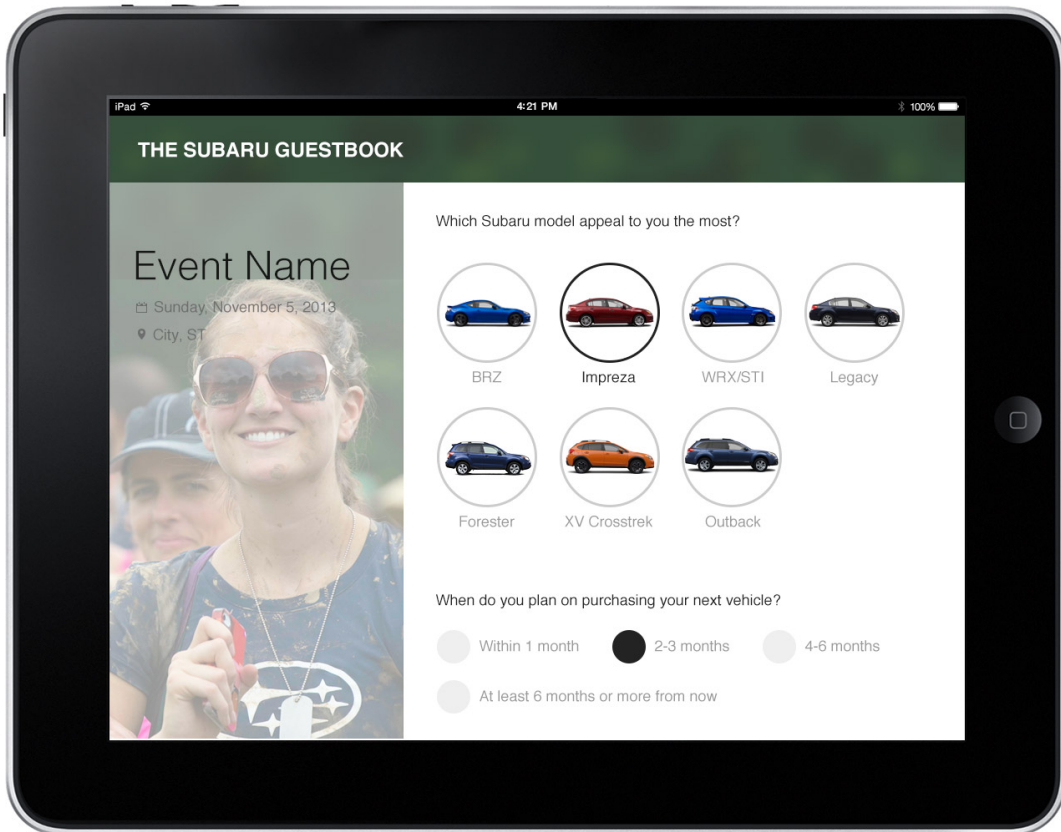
iPad
4:21 PM
100%

THE SUBARU GUESTBOOK

Event Name
Sunday, November 5, 2013
City, ST

Which Subaru model appeal to you the most?

BRZ
Impreza
WRX/STI
Legacy
Forester
XV Crosstrek
Outback

When do you plan on purchasing your next vehicle?

Within 1 month
2-3 months
4-6 months
At least 6 months or more from now